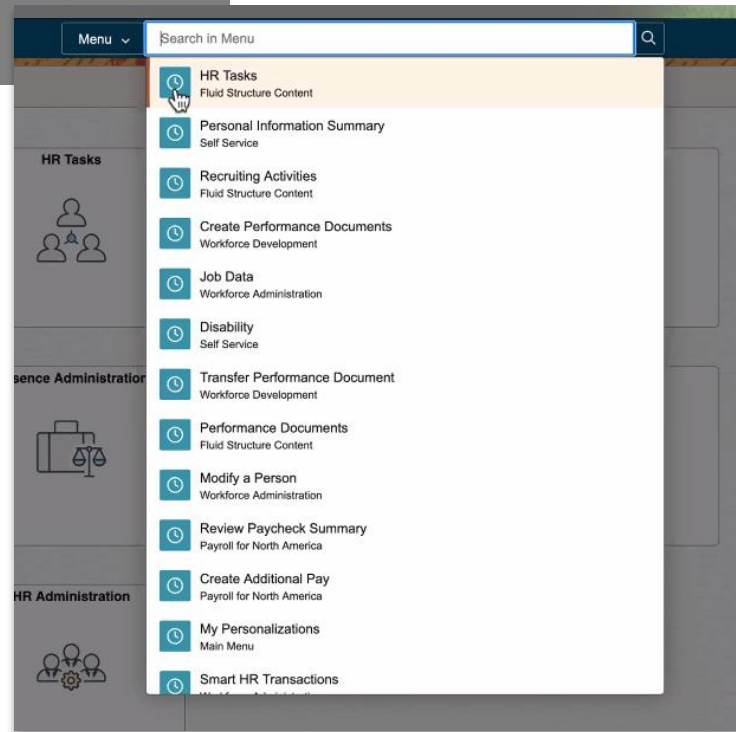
Menu

Search in Menu

HR Tasks
Fluid Structure Content

Personal Information Summary
Self Service

Recruiting Activities
Fluid Structure Content

Create Performance Documents
Workforce Development

Job Data
Workforce Administration

Disability
Self Service

Transfer Performance Document
Workforce Development

Performance Documents
Fluid Structure Content

Modify a Person
Workforce Administration

Review Paycheck Summary
Payroll for North America

Create Additional Pay
Payroll for North America

My Personalizations
Main Menu

Smart HR Transactions
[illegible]

HR Tasks

sence Administration

HR Administration